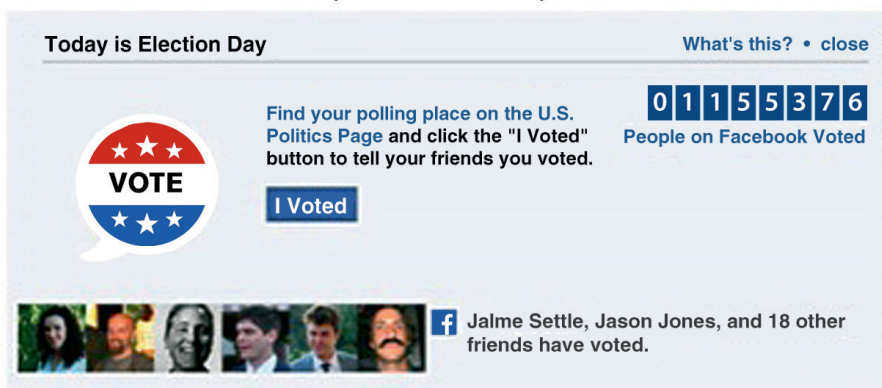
Today is Election Day

What's this? • close

VOTE

Find your polling place on the U.S. Politics Page and click the "I Voted" button to tell your friends you voted.

I Voted

0 1 1 5 5 3 7 6

People on Facebook Voted

f

Jalme Settle, Jason Jones, and 18 other friends have voted.